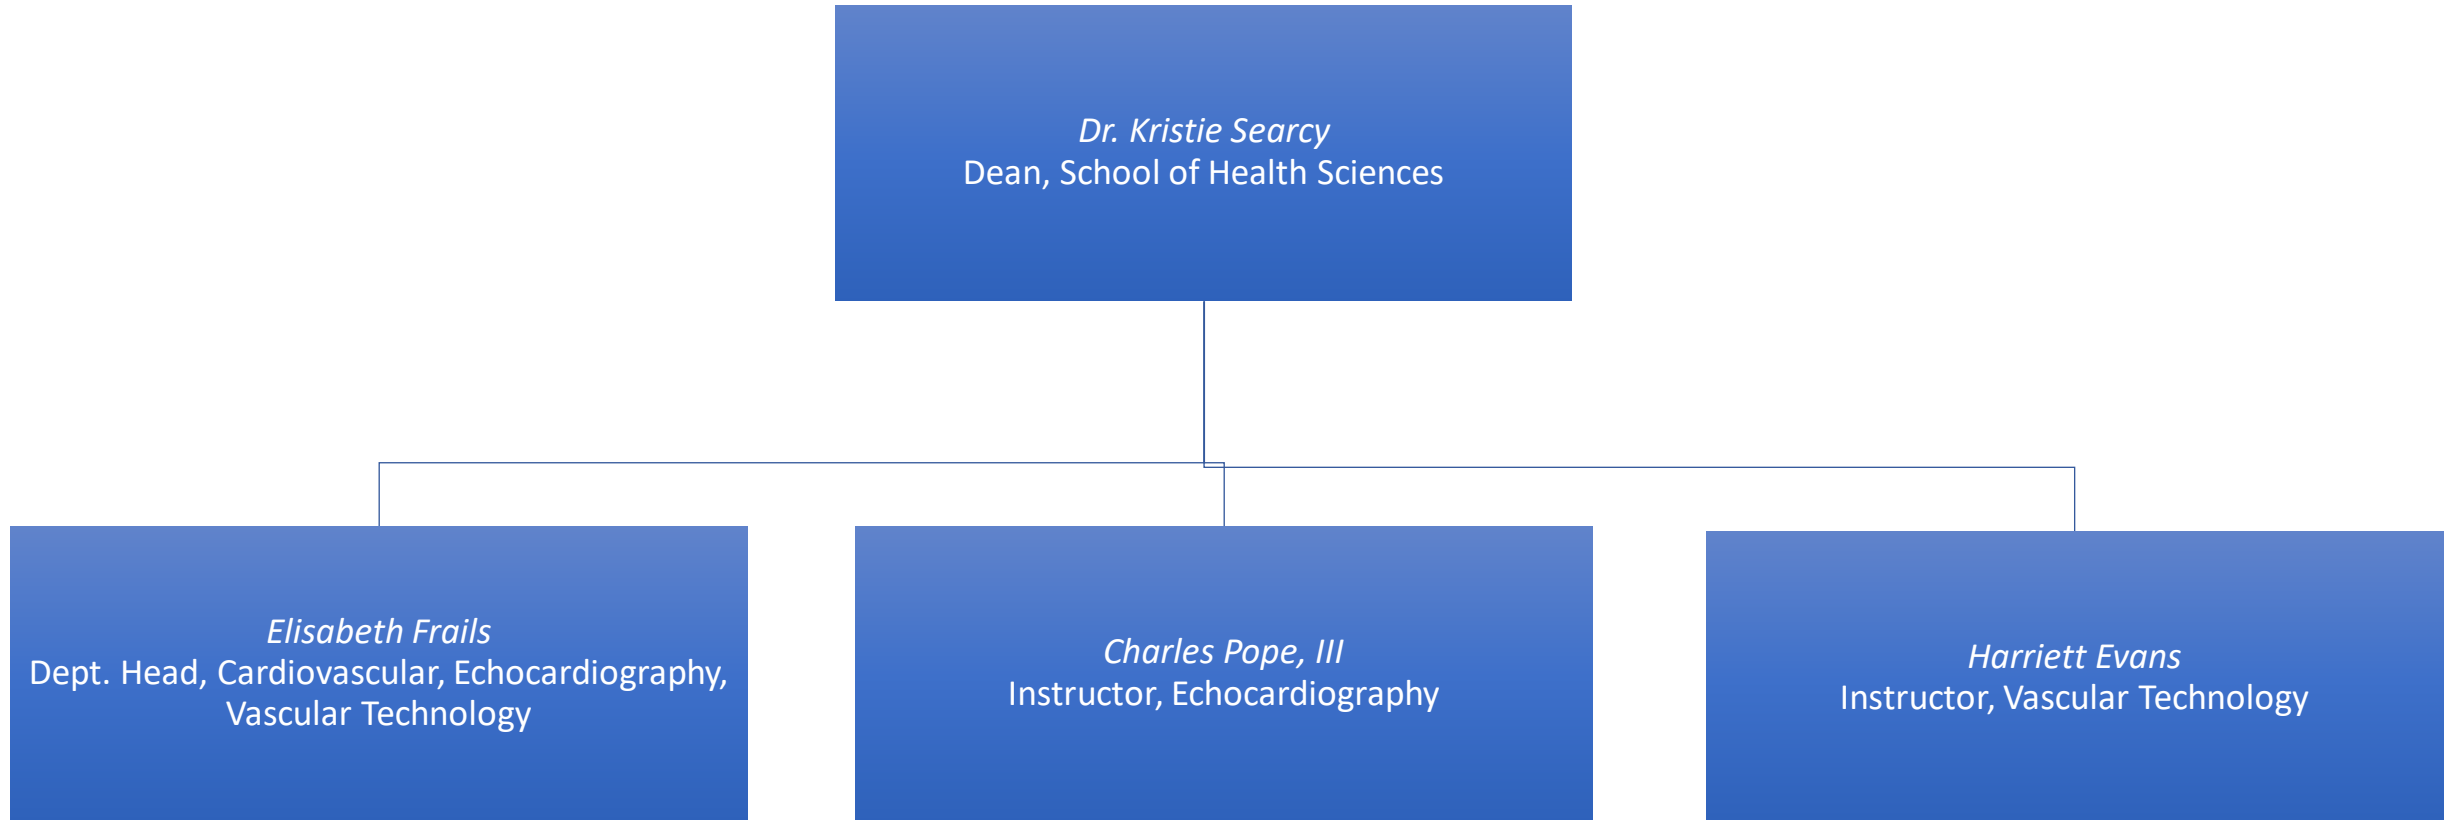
Dr. Kristie Searcy
Dean, School of Health Sciences

Elisabeth Frails
Dept. Head, Cardiovascular, Echocardiography, Vascular Technology

Charles Pope, III
Instructor, Echocardiography

Harriett Evans
Instructor, Vascular Technology